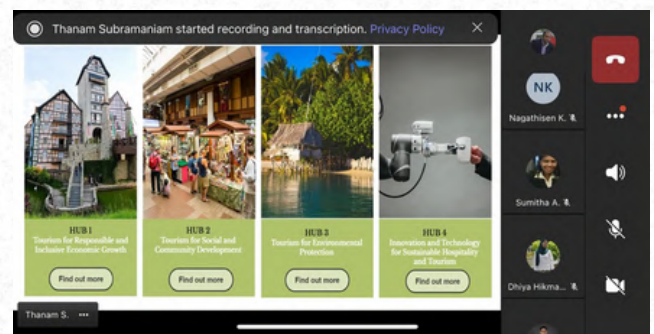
Thanam Subramaniam started recording and transcription. Privacy Policy

HUB 1
Tourism for Responsible and Inclusive Economic Growth
Find out more

HUB 2
Tourism for Social and Community Development
Find out more

HUB 3
Tourism for Environmental Protection
Find out more

HUB 4
Innovation and Technology for Sustainable Hospitality and Tourism
Find out more

NK
Nagathisen K.
Sumitha A.
Dhiya Hikma...
Thanam S.